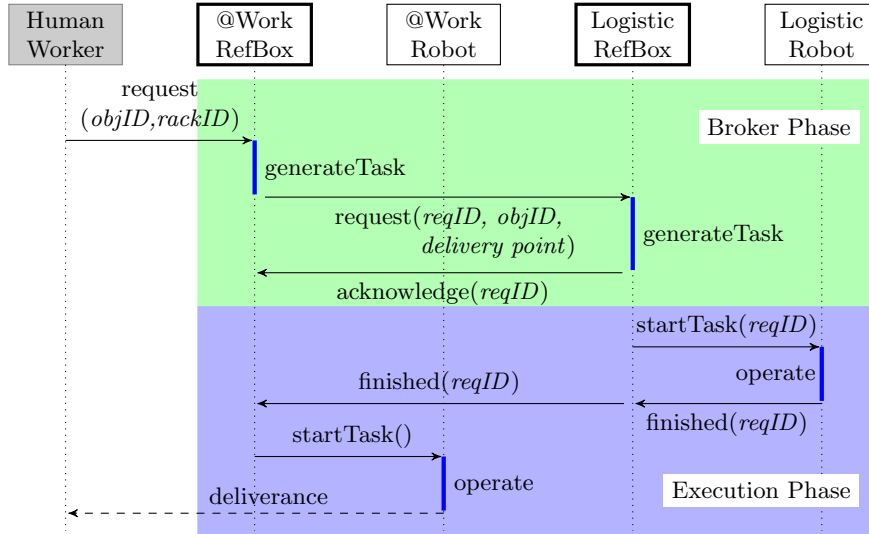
Human Worker

@Work RefBox

@Work Robot

Logistic RefBox

Logistic Robot

request ($objID$,$rackID$)

Broker Phase

generateTask

request($reqID$, $objID$, $delivery\ point$)

generateTask

acknowledge($reqID$)

startTask($reqID$)

operate

finished($reqID$)

finished($reqID$)

startTask()

operate

deliverance

Execution Phase